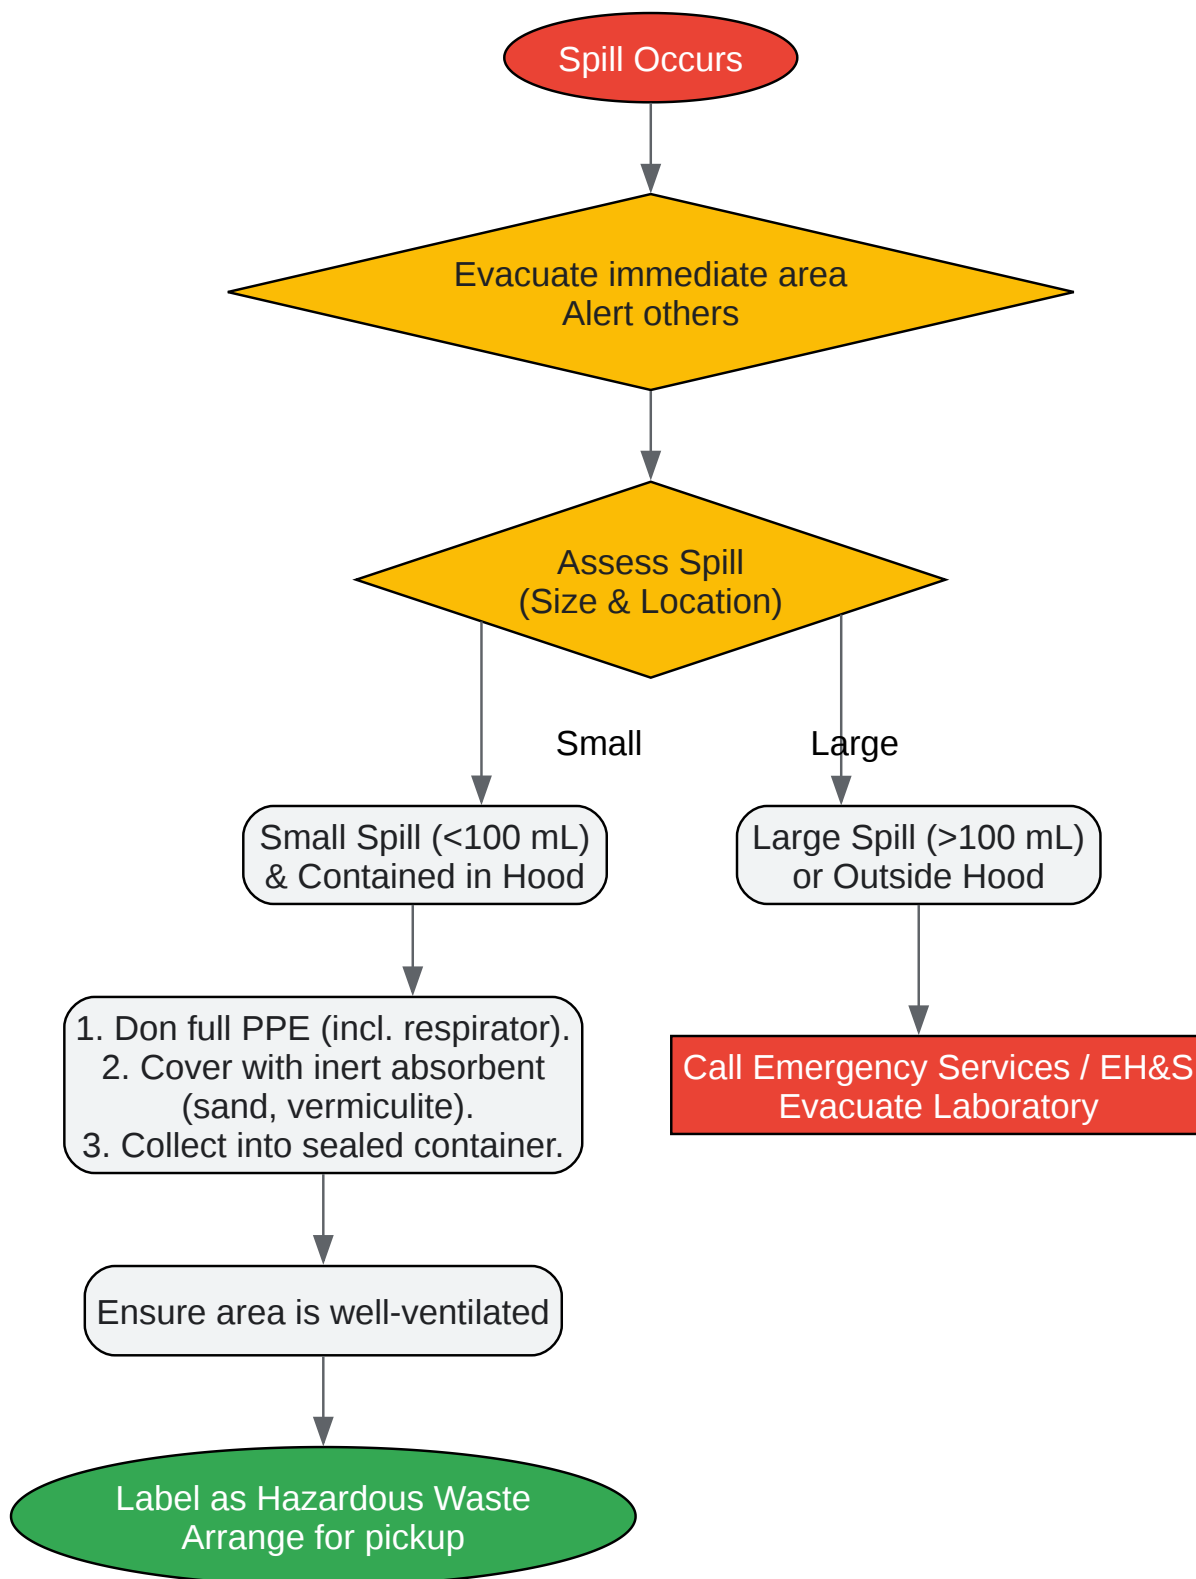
Spill Occurs

Evacuate immediate area
Alert others

Assess Spill
(Size & Location)

Small

Large

Small Spill (<100 mL)
& Contained in Hood

Large Spill (>100 mL)
or Outside Hood

1. Don full PPE (incl. respirator).
2. Cover with inert absorbent (sand, vermiculite).
3. Collect into sealed container.

Call Emergency Services / EH&S
Evacuate Laboratory

Ensure area is well-ventilated

Label as Hazardous Waste
Arrange for pickup